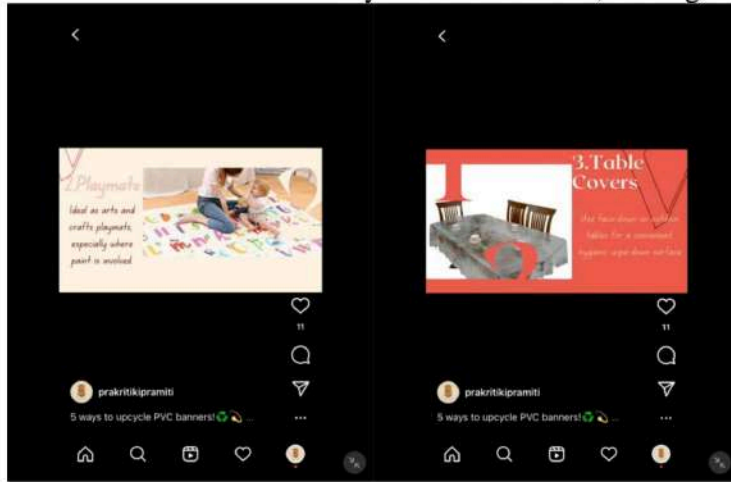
<

2.Playmats

Ideal as arts and crafts playmats, especially where paint is involved

11

prakritikipramiti

5 ways to upcycle PVC banners! ♻ ...

<

3.Table Covers

Use face down on kitchen tables for a convenient hygenic wipe down surface

11

prakritikipramiti

5 ways to upcycle PVC banners! ♻ ...